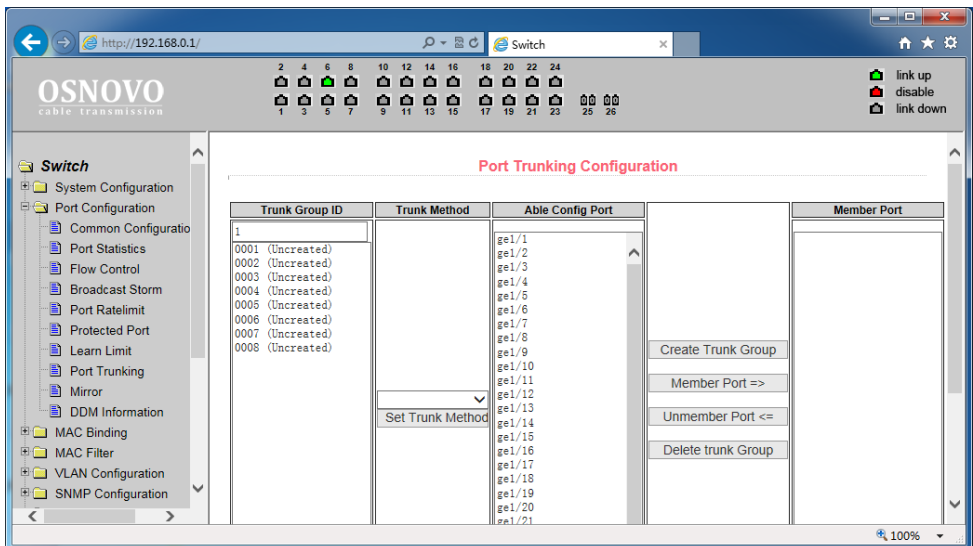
http://192.168.0.1/
Switch

OSNOVO
cable transmission

2 4 6 8 10 12 14 16 18 20 22 24
1 3 5 7 9 11 13 15 17 19 21 23 25 26

link up
disable
link down

Switch
System Configuration
Port Configuration
Common Configuratio
Port Statistics
Flow Control
Broadcast Storm
Port Ratelimit
Protected Port
Learn Limit
Port Trunking
Mirror
DDM Information
MAC Binding
MAC Filter
VLAN Configuration
SNMP Configuration

Port Trunking Configuration

| Trunk Group ID | Trunk Method | Able Config Port | | Member Port |
|---|---|---|---|---|
| 1<br>0001 (Uncreated)<br>0002 (Uncreated)<br>0003 (Uncreated)<br>0004 (Uncreated)<br>0005 (Uncreated)<br>0006 (Uncreated)<br>0007 (Uncreated)<br>0008 (Uncreated) | Set Trunk Method | ge1/1<br>ge1/2<br>ge1/3<br>ge1/4<br>ge1/5<br>ge1/6<br>ge1/7<br>ge1/8<br>ge1/9<br>ge1/10<br>ge1/11<br>ge1/12<br>ge1/13<br>ge1/14<br>ge1/15<br>ge1/16<br>ge1/17<br>ge1/18<br>ge1/19<br>ge1/20<br>ge1/21 | Create Trunk Group<br>Member Port =><br>Unmember Port <=<br>Delete trunk Group | |

100%